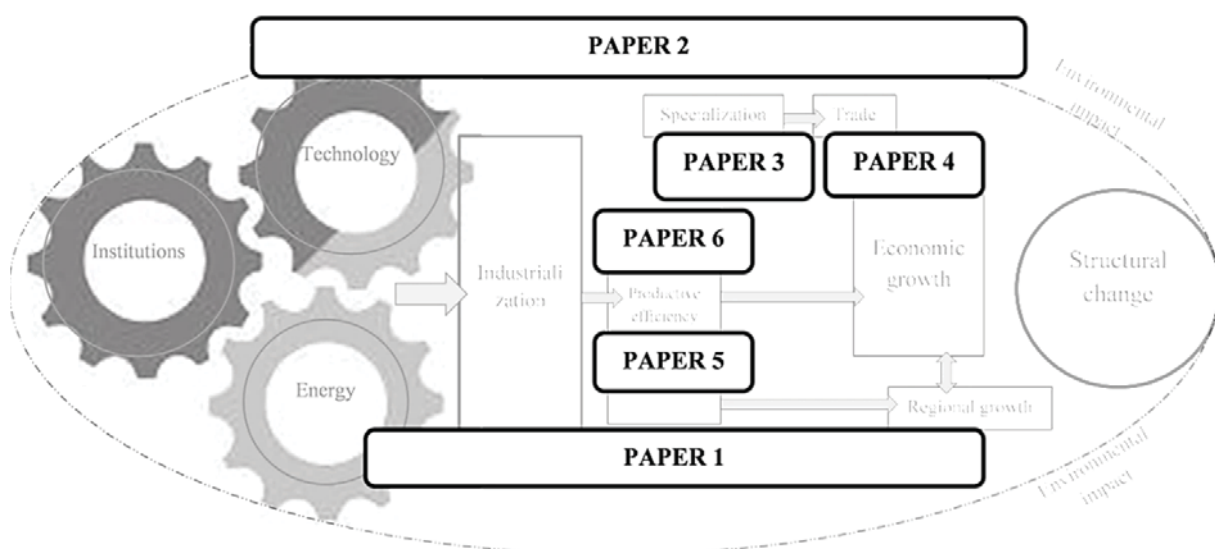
PAPER 2

Environmental impact

Specialization

Trade

Technology

PAPER 3

PAPER 4

Institutions

PAPER 6

Industrialization

Productive efficiency

Economic growth

Structural change

PAPER 5

Energy

Regional growth

PAPER 1

Environmental impact